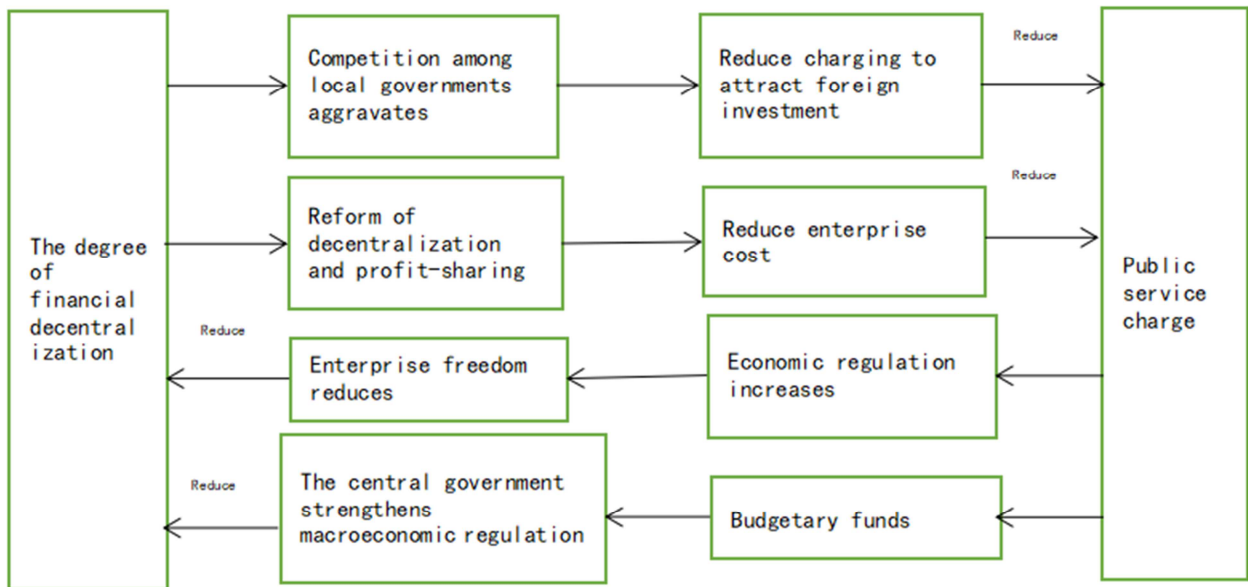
The degree of financial decentral ization

Competition among local governments aggravates

Reduce charging to attract foreign investment

Reduce

Reform of decentralization and profit-sharing

Reduce enterprise cost

Reduce

Public service charge

Reduce

Enterprise freedom reduces

Economic regulation increases

Reduce

The central government strengthens macroeconomic regulation

Budgetary funds